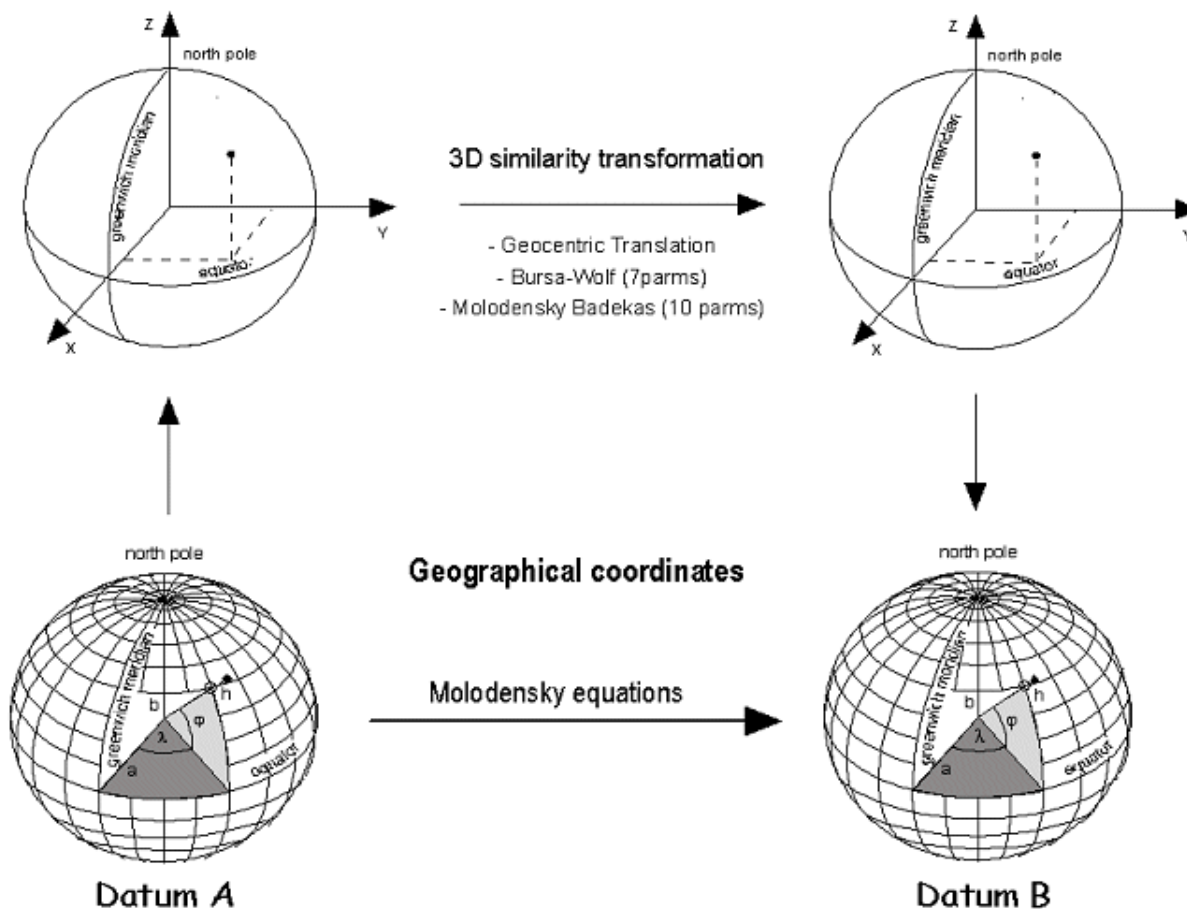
Z
north pole
greenwich meridian
Y
equator
X

3D similarity transformation

- Geocentric Translation
- Bursa-Wolf (7parms)
- Molodensky Badekas (10 parms)

Z
north pole
greenwich meridian
Y
equator
X

north pole
greenwich meridian
b
h
φ
λ
a
equator

Geographical coordinates

Molodensky equations

north pole
greenwich meridian
b
h
φ
λ
a
equator

Datum A

Datum B